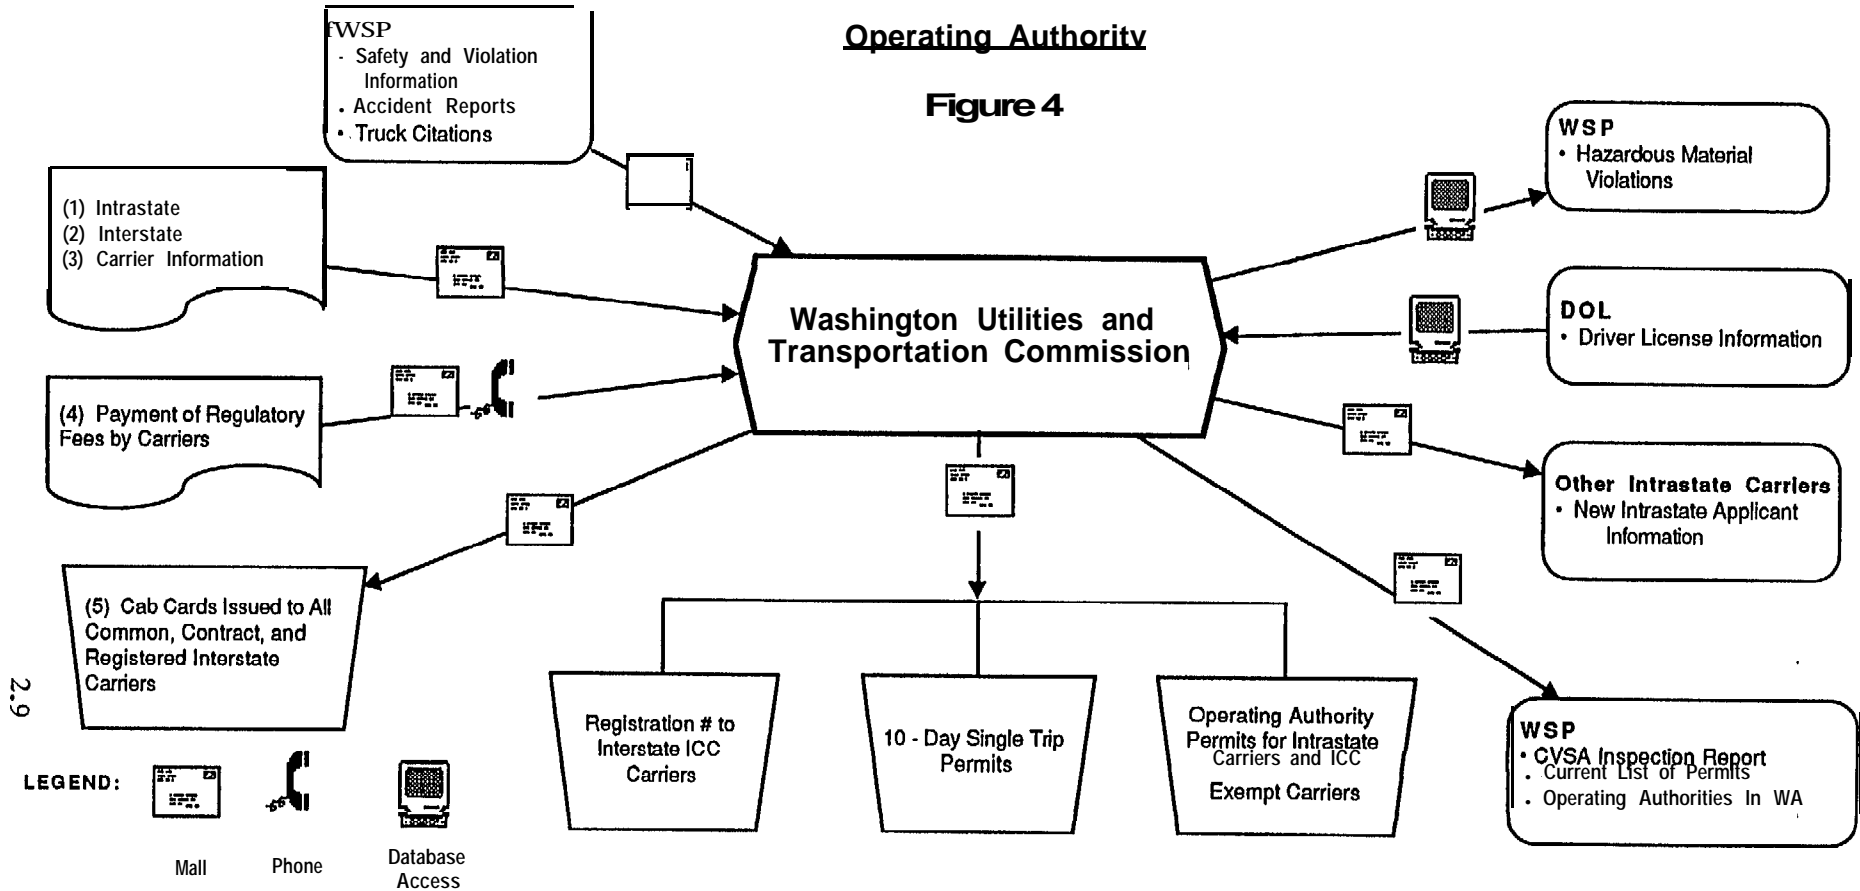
Operating Authority

Figure 4

fWSP
- Safety and Violation Information
- Accident Reports
- Truck Citations

(1) Intrastate
(2) Interstate
(3) Carrier Information

(4) Payment of Regulatory Fees by Carriers

(5) Cab Cards Issued to All Common, Contract, and Registered Interstate Carriers

Washington Utilities and Transportation Commission

WSP
• Hazardous Material Violations

DOL
• Driver License Information

Other Intrastate Carriers
• New Intrastate Applicant Information

WSP
• CVSA Inspection Report
• Current List of Permits
• Operating Authorities In WA

Registration # to Interstate ICC Carriers

10 - Day Single Trip Permits

Operating Authority Permits for Intrastate Carriers and ICC Exempt Carriers

LEGEND:

Mall

Phone

Database Access

2.9